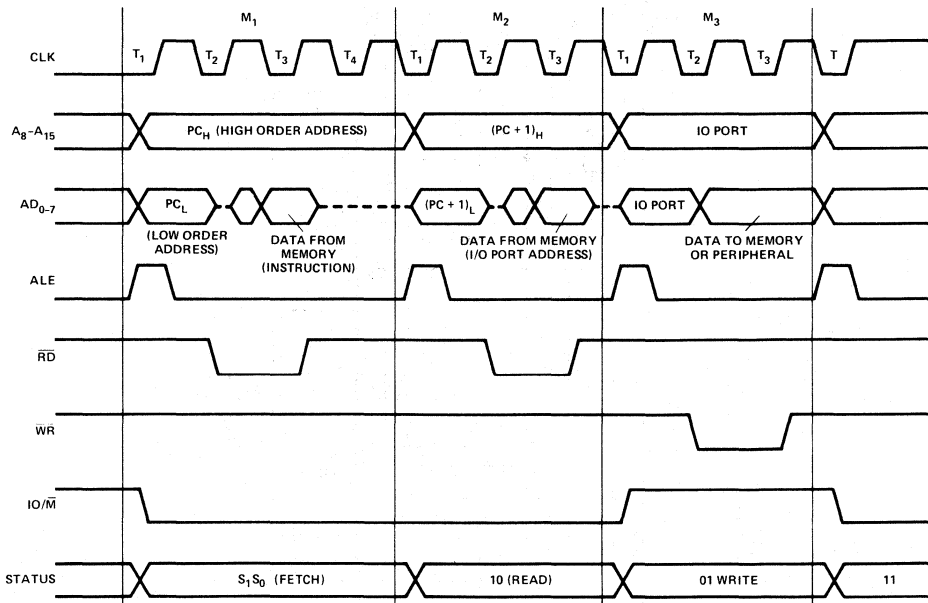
$M_1$

$M_2$

$M_3$

CLK

$T_1$ $T_2$ $T_3$ $T_4$ $T_1$ $T_2$ $T_3$ $T_1$ $T_2$ $T_3$ T

$A_8$-$A_{15}$

$PC_H$ (HIGH ORDER ADDRESS)

$(PC + 1)_H$

IO PORT

$AD_{0-7}$

$PC_L$

(LOW ORDER ADDRESS)

DATA FROM MEMORY (INSTRUCTION)

$(PC + 1)_L$

DATA FROM MEMORY (I/O PORT ADDRESS)

IO PORT

DATA TO MEMORY OR PERIPHERAL

ALE

$\overline{RD}$

$\overline{WR}$

$IO/\overline{M}$

STATUS

$S_1S_0$ (FETCH)

10 (READ)

01 WRITE

11